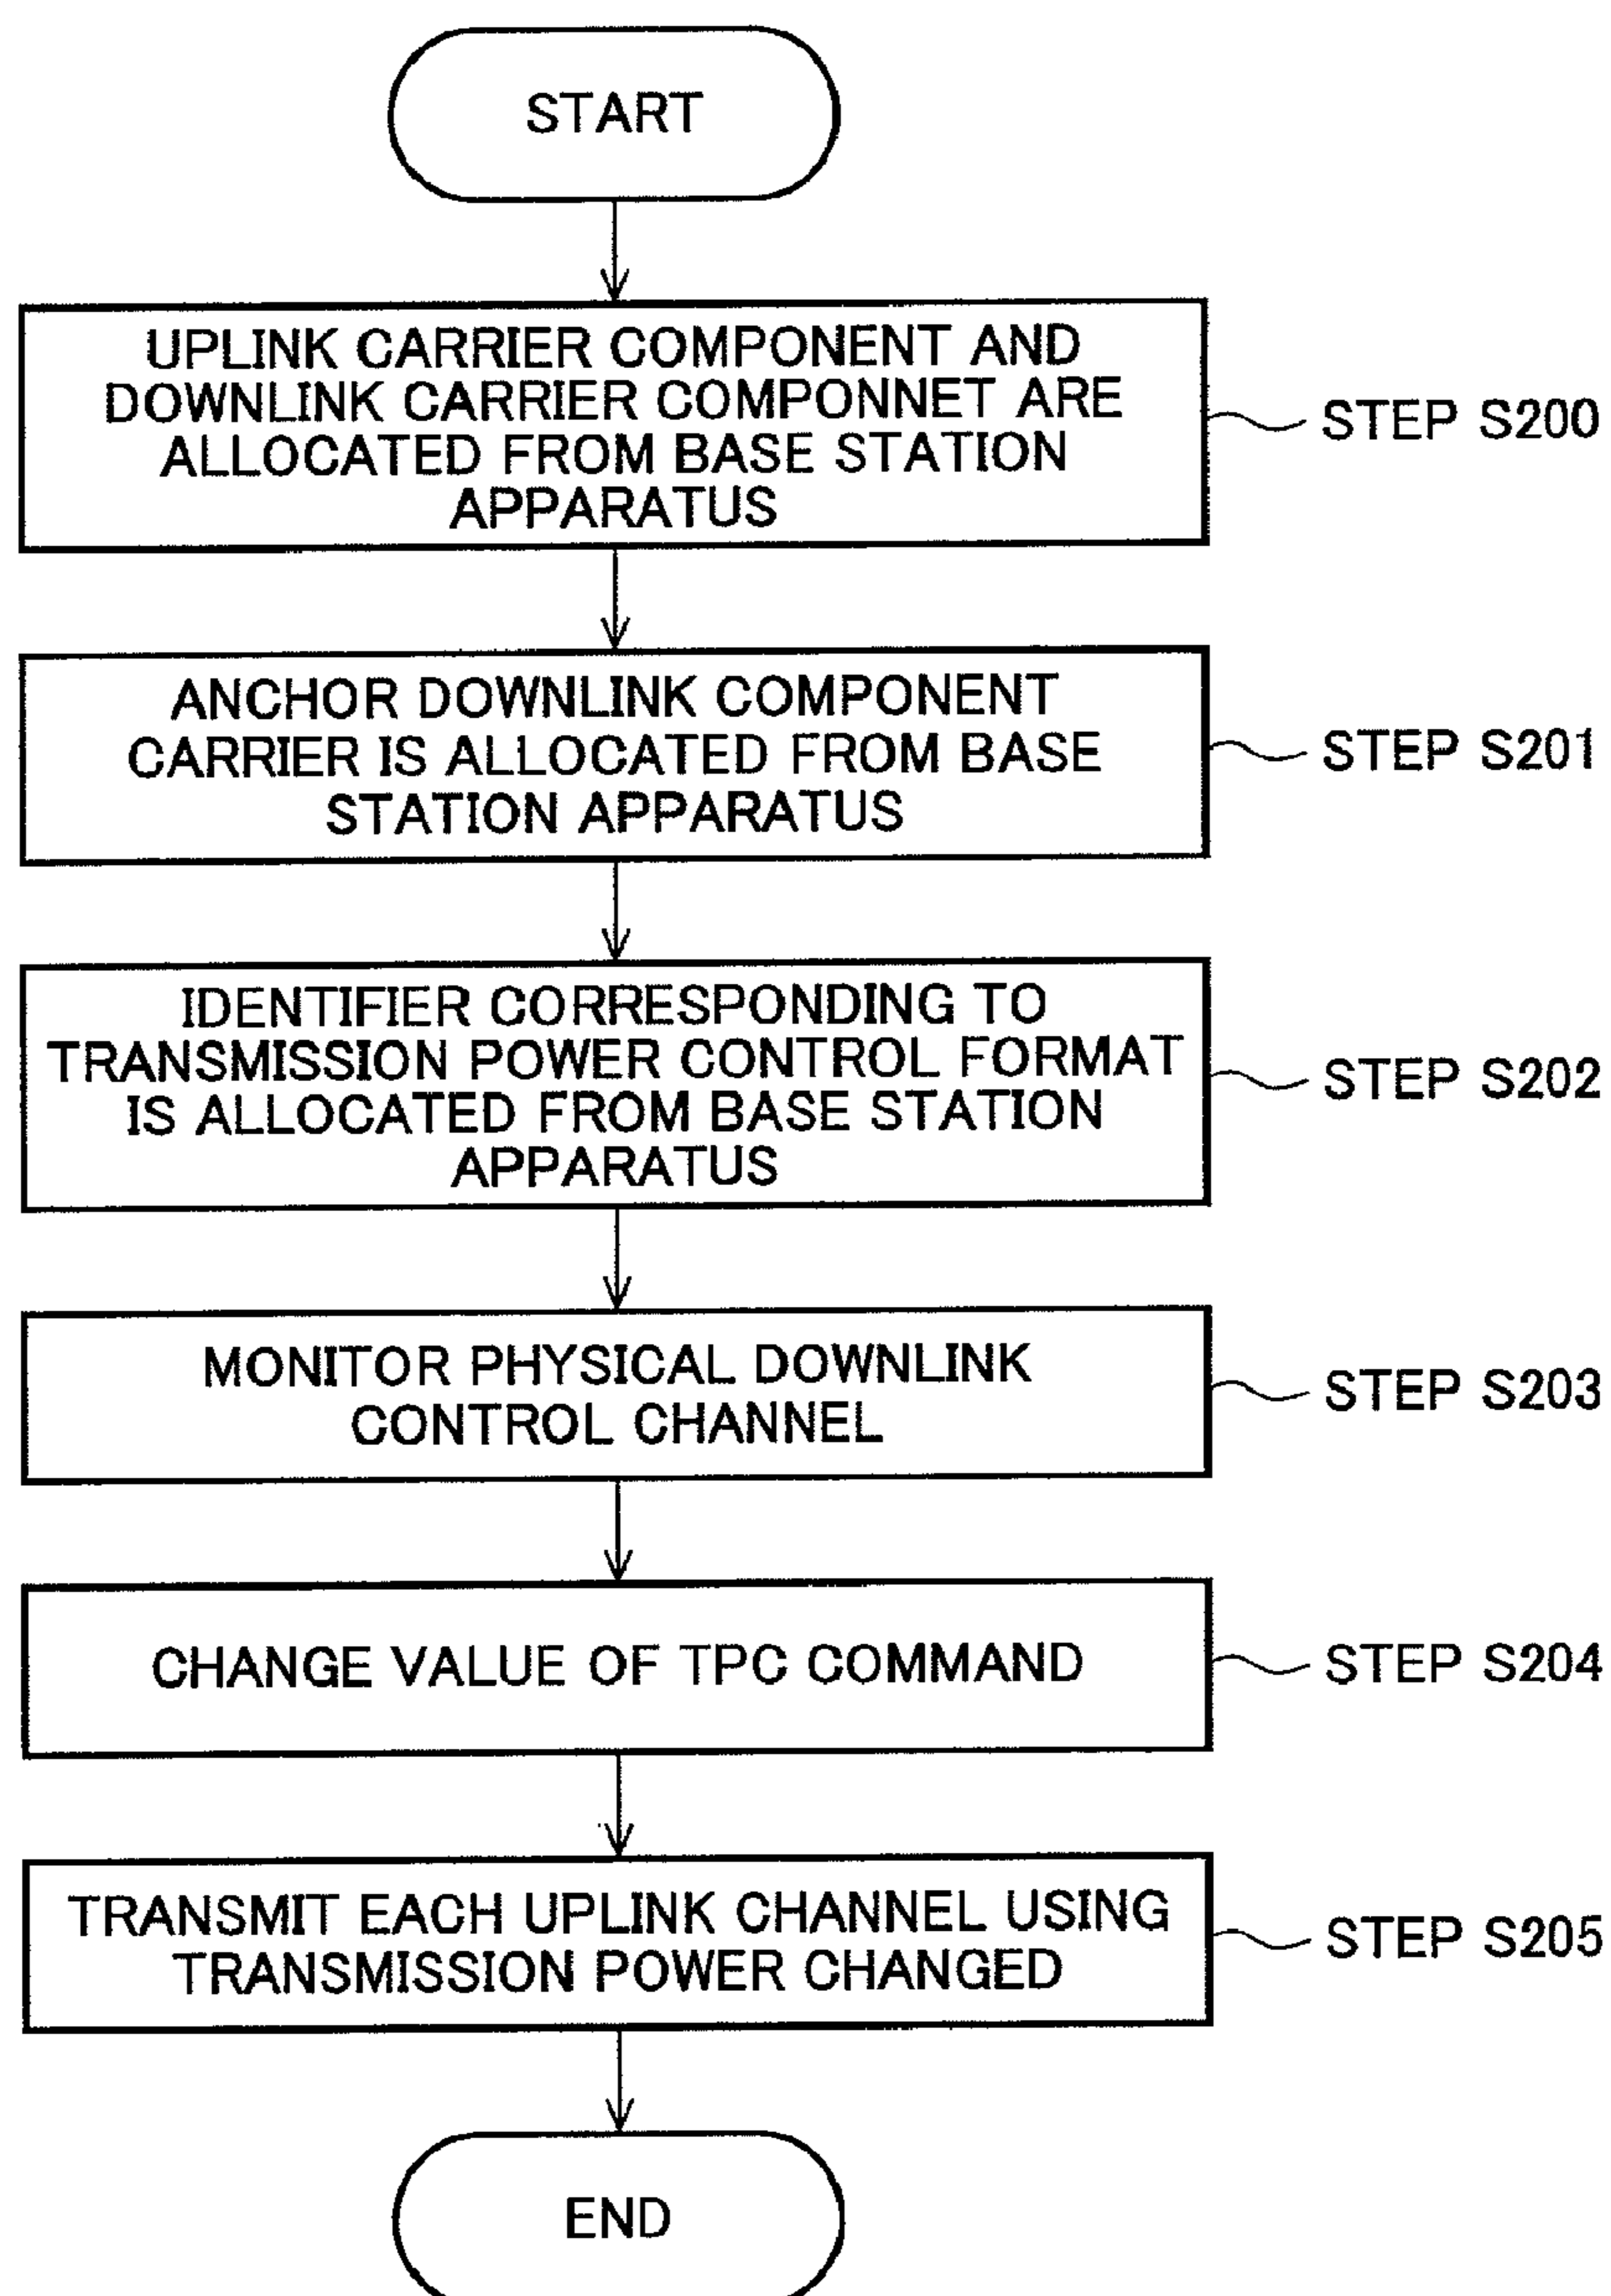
START

UPLINK CARRIER COMPONENT AND DOWNLINK CARRIER COMPONNET ARE ALLOCATED FROM BASE STATION APPARATUS

STEP S200

ANCHOR DOWNLINK COMPONENT CARRIER IS ALLOCATED FROM BASE STATION APPARATUS

STEP S201

IDENTIFIER CORRESPONDING TO TRANSMISSION POWER CONTROL FORMAT IS ALLOCATED FROM BASE STATION APPARATUS

STEP S202

MONITOR PHYSICAL DOWNLINK CONTROL CHANNEL

STEP S203

CHANGE VALUE OF TPC COMMAND

STEP S204

TRANSMIT EACH UPLINK CHANNEL USING TRANSMISSION POWER CHANGED

STEP S205

END